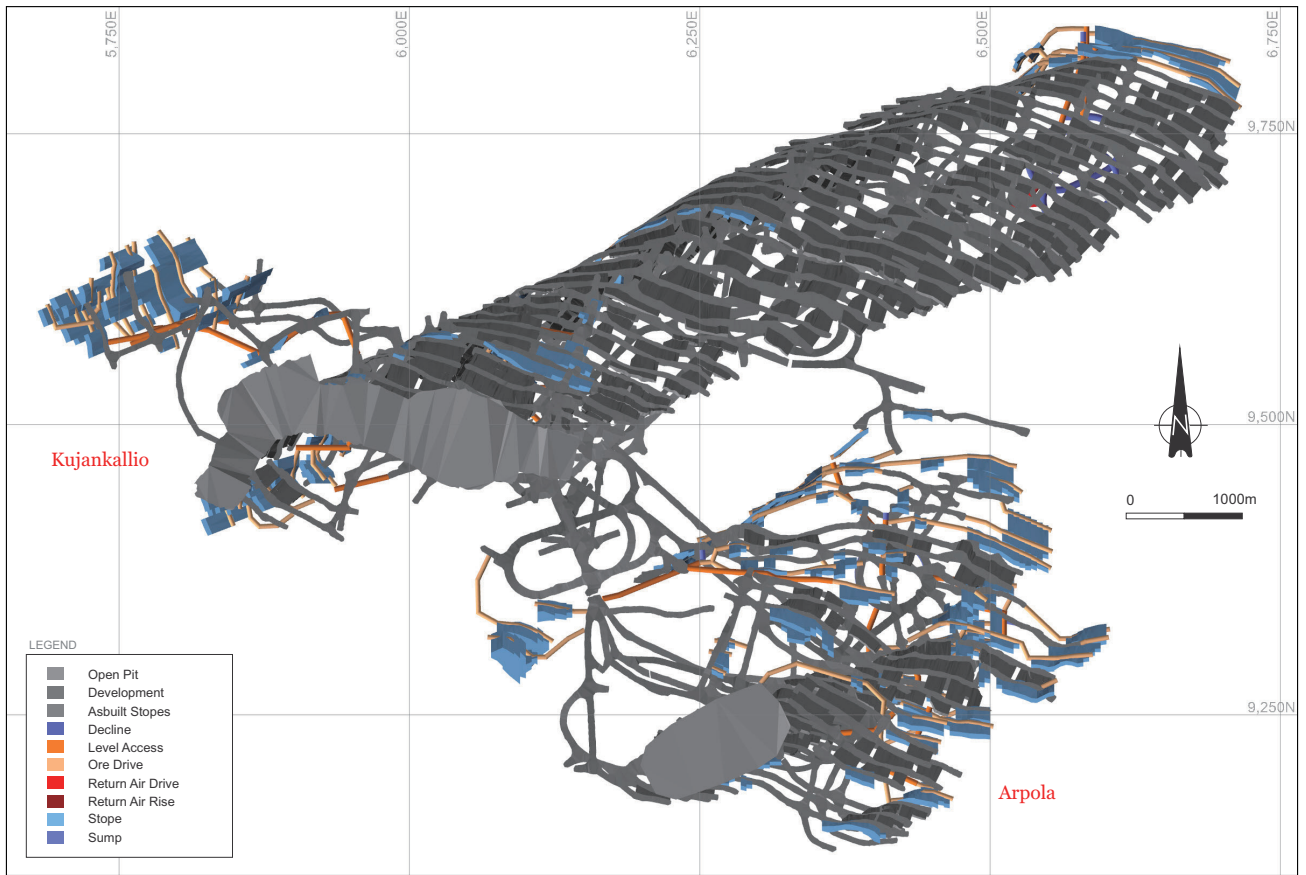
5,750E
6,000E
6,250E
6,500E
6,750E
9,750N
9,500N
9,250N
N
0
1000m
Kujankallio
Arpola
LEGEND
Open Pit
Development
Asbuilt Stopes
Decline
Level Access
Ore Drive
Return Air Drive
Return Air Rise
Stope
Sump